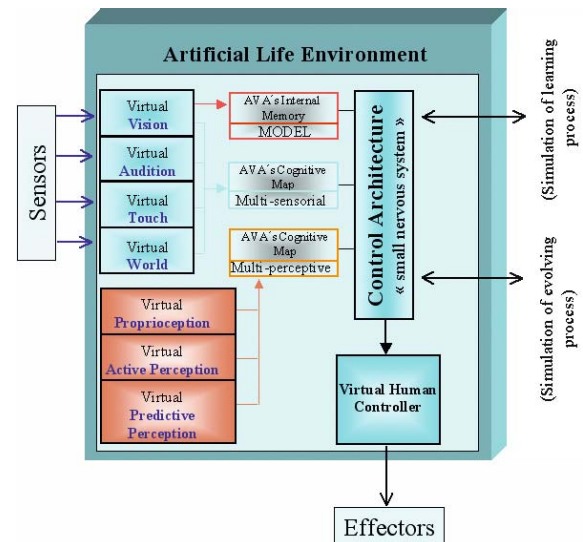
Artificial Life Environment

Sensors

Virtual Vision

Virtual Audition

Virtual Touch

Virtual World

AVA´s Internal Memory
MODEL

AVA´s Cognitive Map
Multi-sensorial

AVA´s Cognitive Map
Multi-perceptive

Control Architecture
« small nervous system »

(Simulation of learning process)

(Simulation of evolving process)

Virtual Proprioception

Virtual Active Perception

Virtual Predictive Perception

Virtual Human Controller

Effectors